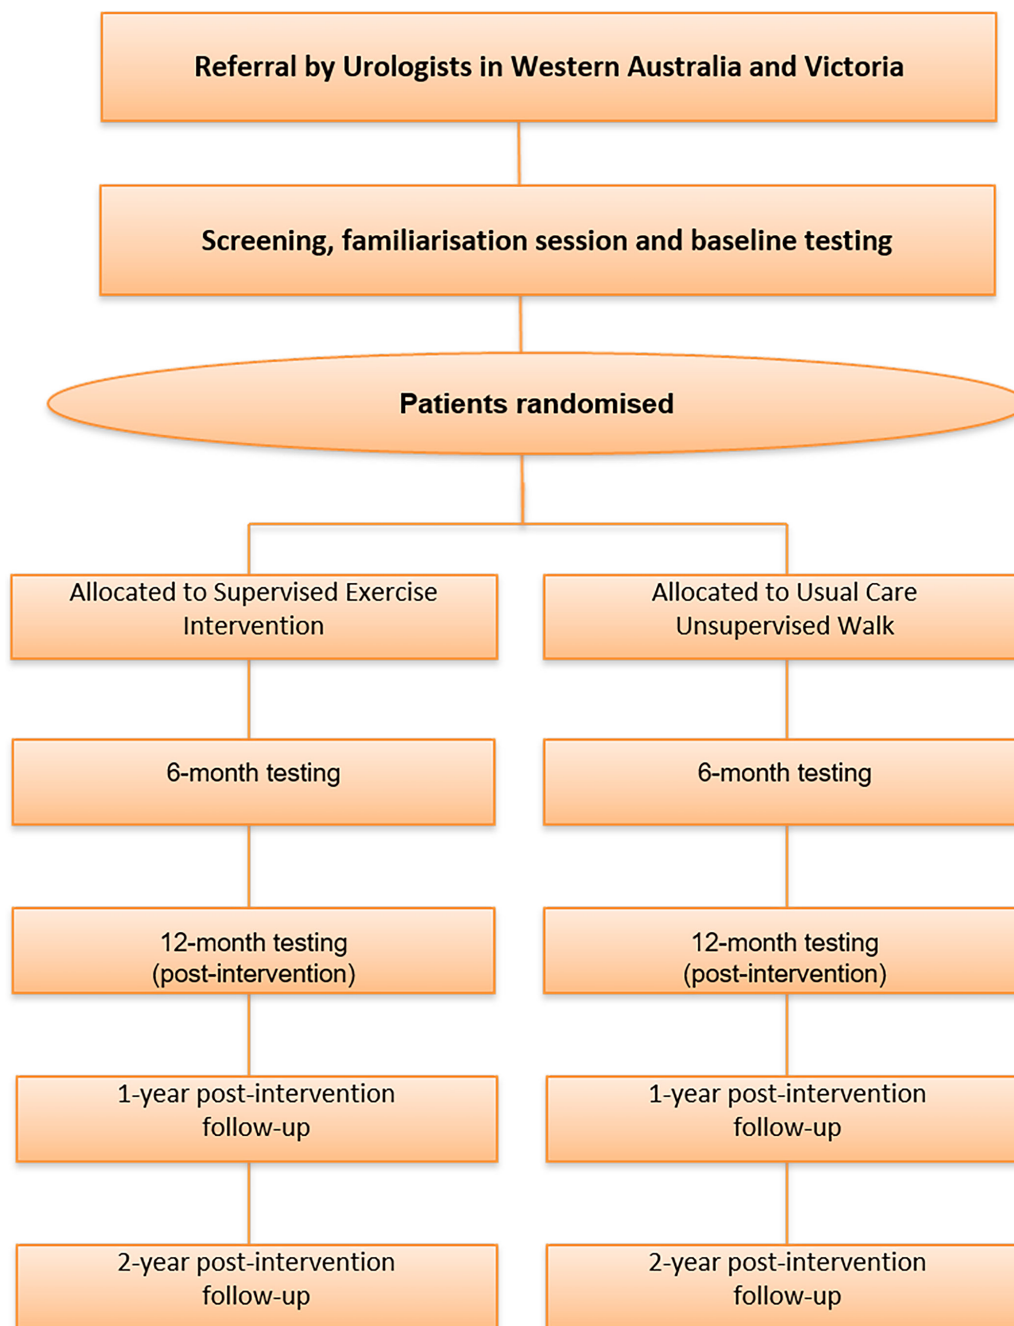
Referral by Urologists in Western Australia and Victoria

Screening, familiarisation session and baseline testing

Patients randomised

Allocated to Supervised Exercise Intervention

6-month testing

12-month testing (post-intervention)

1-year post-intervention follow-up

2-year post-intervention follow-up

Allocated to Usual Care Unsupervised Walk

6-month testing

12-month testing (post-intervention)

1-year post-intervention follow-up

2-year post-intervention follow-up